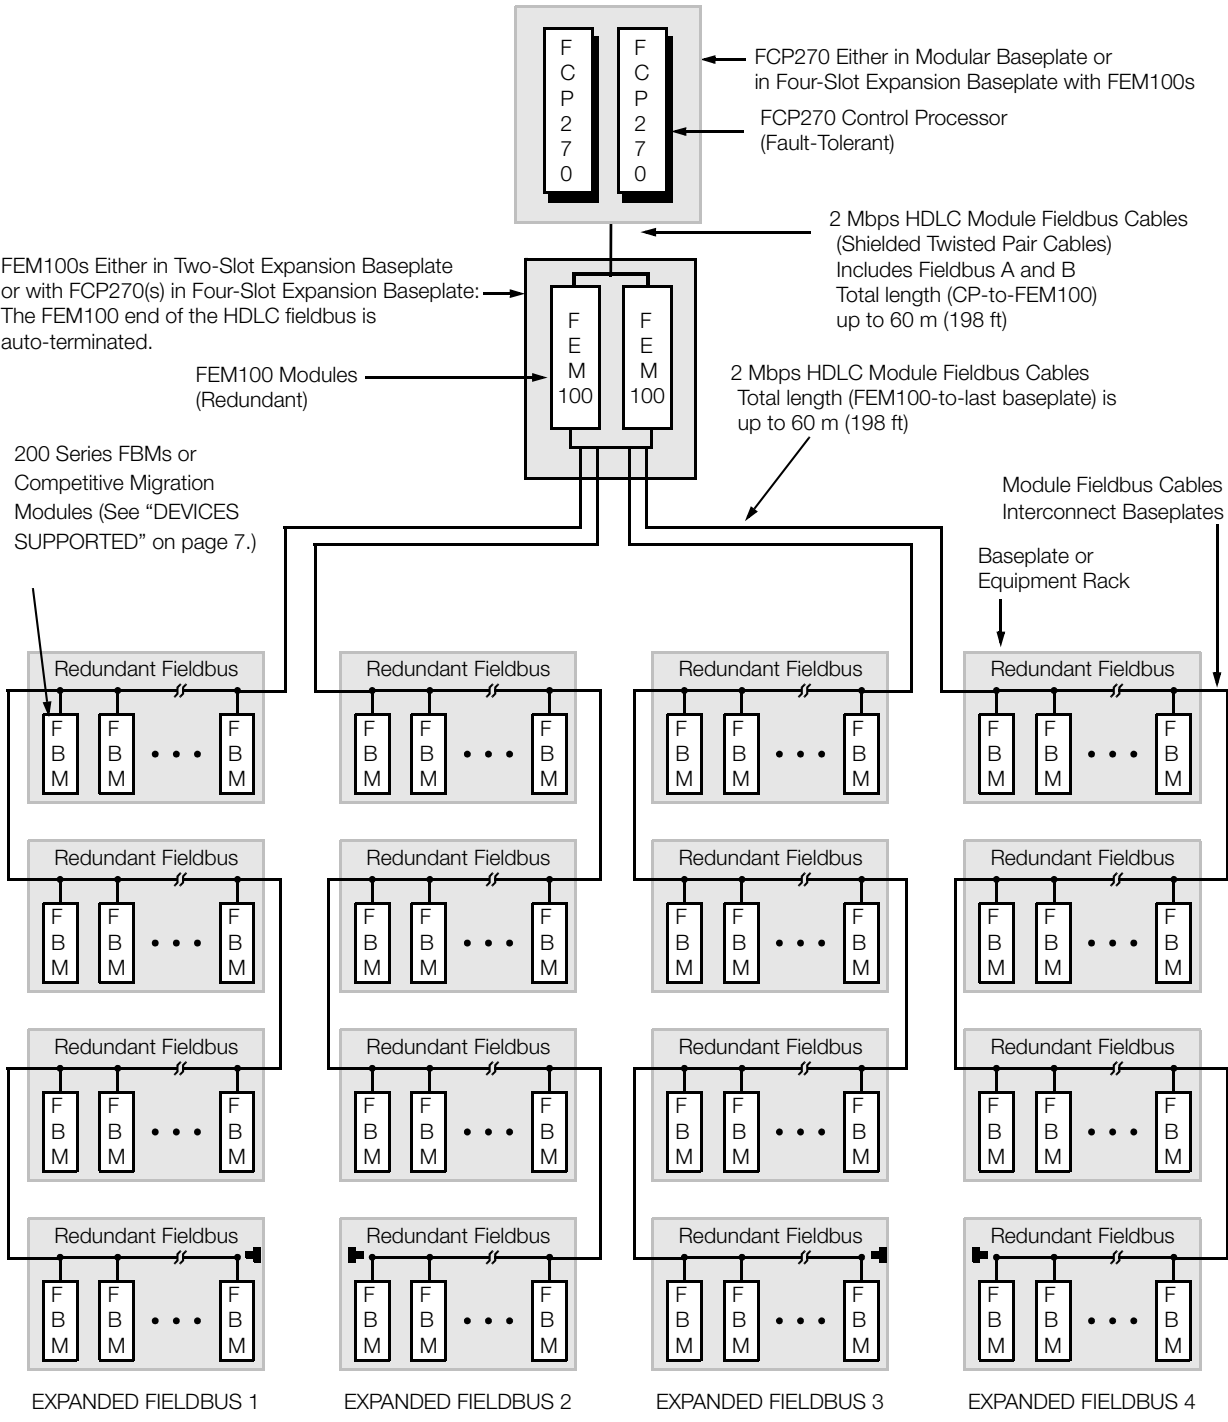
FCP270
FCP270

FCP270 Either in Modular Baseplate or in Four-Slot Expansion Baseplate with FEM100s

FCP270 Control Processor (Fault-Tolerant)

2 Mbps HDLC Module Fieldbus Cables (Shielded Twisted Pair Cables) Includes Fieldbus A and B Total length (CP-to-FEM100) up to 60 m (198 ft)

FEM100s Either in Two-Slot Expansion Baseplate or with FCP270(s) in Four-Slot Expansion Baseplate: The FEM100 end of the HDLC fieldbus is auto-terminated.

FEM100
FEM100

FEM100 Modules (Redundant)

2 Mbps HDLC Module Fieldbus Cables Total length (FEM100-to-last baseplate) is up to 60 m (198 ft)

200 Series FBMs or Competitive Migration Modules (See "DEVICES SUPPORTED" on page 7.)

Module Fieldbus Cables Interconnect Baseplates

Baseplate or Equipment Rack

Redundant Fieldbus
FBM FBM • • • FBM

Redundant Fieldbus
FBM FBM • • • FBM

Redundant Fieldbus
FBM FBM • • • FBM

Redundant Fieldbus
FBM FBM • • • FBM

EXPANDED FIELDBUS 1

Redundant Fieldbus
FBM FBM • • • FBM

Redundant Fieldbus
FBM FBM • • • FBM

Redundant Fieldbus
FBM FBM • • • FBM

Redundant Fieldbus
FBM FBM • • • FBM

EXPANDED FIELDBUS 2

Redundant Fieldbus
FBM FBM • • • FBM

Redundant Fieldbus
FBM FBM • • • FBM

Redundant Fieldbus
FBM FBM • • • FBM

Redundant Fieldbus
FBM FBM • • • FBM

EXPANDED FIELDBUS 3

Redundant Fieldbus
FBM FBM • • • FBM

Redundant Fieldbus
FBM FBM • • • FBM

Redundant Fieldbus
FBM FBM • • • FBM

Redundant Fieldbus
FBM FBM • • • FBM

EXPANDED FIELDBUS 4